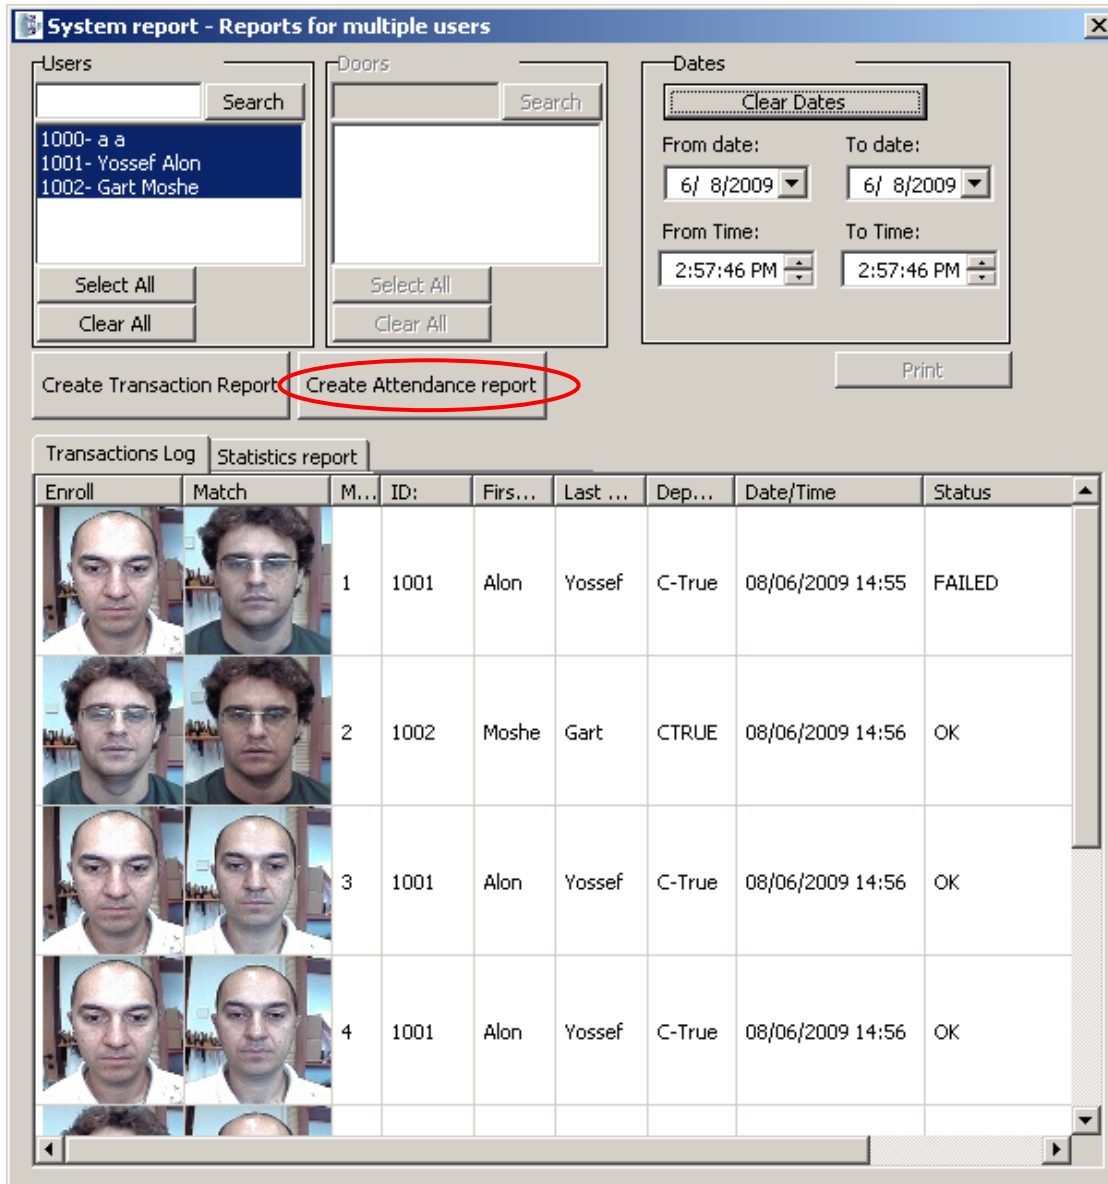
System report - Reports for multiple users

Users
Search
1000- a a
1001- Yossef Alon
1002- Gart Moshe
Select All
Clear All

Doors
Search
Select All
Clear All

Dates
Clear Dates
From date: 6/ 8/2009
To date: 6/ 8/2009
From Time: 2:57:46 PM
To Time: 2:57:46 PM

Create Transaction Report
Create Attendance report
Print

Transactions Log
Statistics report

| Enroll | Match | M... | ID: | Firs... | Last ... | Dep... | Date/Time | Status |
|---|---|---|---|---|---|---|---|---|
| | | 1 | 1001 | Alon | Yossef | C-True | 08/06/2009 14:55 | FAILED |
| | | 2 | 1002 | Moshe | Gart | CTRUE | 08/06/2009 14:56 | OK |
| | | 3 | 1001 | Alon | Yossef | C-True | 08/06/2009 14:56 | OK |
| | | 4 | 1001 | Alon | Yossef | C-True | 08/06/2009 14:56 | OK |